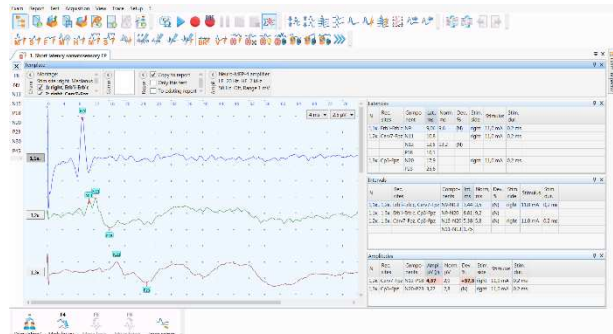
Exam Report Test Acquisition View Frame Set-up ?

1. Short latency somatosensory EP

Samples

Montage
Stimulate right Median
1c right Erb/1-Erb/c
2c right Cerv7/Fpz

Copy to report
Copy the test
To adding report

Neuro-MEP-4 amplifier
1F: 20 Hz, HF: 3 kHz
Filter: Off, Range 1 mV

4 ms
20 µV

Latencies

| | Rec. sites | Compo-nents | Lat., ms | Norm, ms | Dev, % | Dire-ction | Stimulus | Stim. dur. |
|---|---|---|---|---|---|---|---|---|
| 1a | Erb/r-Erb/c N9 | | 9.0 | 9.6 | (N) | right | 11.0 mA | 0.2 ms |
| 2a | Cerv7-Fpz N11 | | 10.8 | | | right | 11.0 mA | 0.2 ms |
| | | N13 | 13.2 | 13.2 | (N) | | | |
| | | P13 | 16.1 | | | | | |
| 3a | Cp3-Fpz | N20 | 17.9 | | | right | 11.0 mA | 0.2 ms |
| | | P23 | 20.6 | | | | | |

Intervals

| | Rec. sites | Compo-nents | Int., ms | Norm, ms | Dev, % | Stim. side | Stimulus | Stim. dur. |
|---|---|---|---|---|---|---|---|---|
| 1a | 1a | Erb/r-Erb/c, Cerv7-Fpz | N9-N13 | 4.40 | (N) | right | 11.0 mA | 0.2 ms |
| 1a | 3a | Erb/r-Erb/c, Cp3-Fpz | N9-N20 | 8.81 | 9.2 | | | |
| 2a | 3a | Cerv7-Fpz, Cp3-Fpz | N13-N20 | 5.36 | 5.8 | (N) | right | 11.0 mA | 0.2 ms |
| | | | N13-N14 | 1.10 | | | | |

Amplitudes

| | Rec. sites | Compo-nents | Ampl, µV | Norm, µV | Dev, % | Dire-ction | Stimulus | Stim. dur. |
|---|---|---|---|---|---|---|---|---|
| 1a | Cerv7-Fpz | N13-P18 | 4.37 | 2.0 | +97.8 | right | 11.0 mA | 0.2 ms |
| 2a | Cp3-Fpz | N20-P23 | 3.27 | 1.3 | (N) | right | 11.0 mA | 0.2 ms |